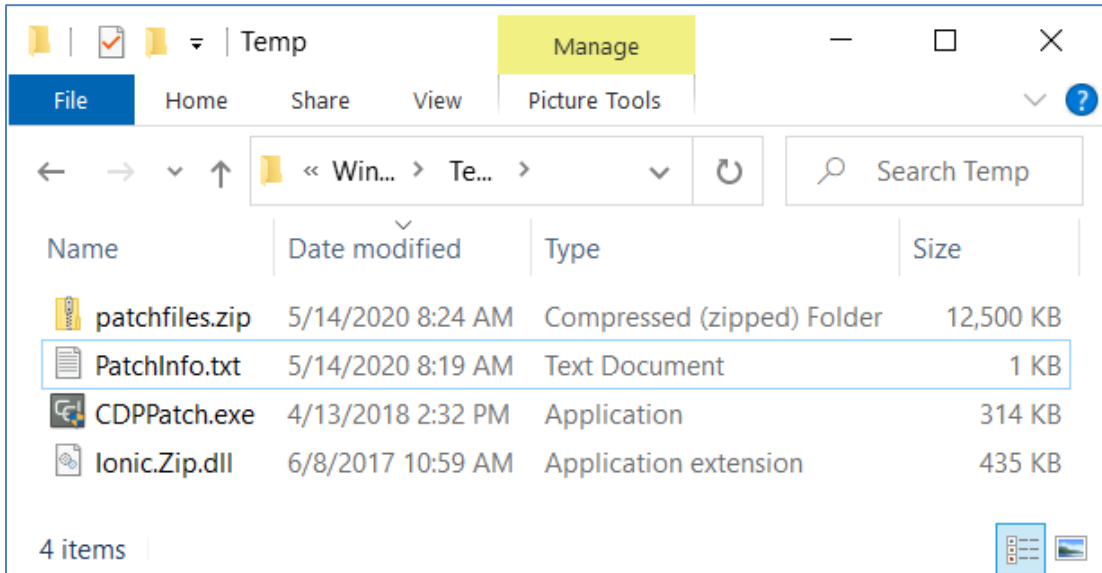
Temp

Manage

File Home Share View Picture Tools

« Win... › Te... ›

Search Temp

| Name | Date modified | Type | Size |
|---|---|---|---|
| patchfiles.zip | 5/14/2020 8:24 AM | Compressed (zipped) Folder | 12,500 KB |
| PatchInfo.txt | 5/14/2020 8:19 AM | Text Document | 1 KB |
| CDPPatch.exe | 4/13/2018 2:32 PM | Application | 314 KB |
| Ionic.Zip.dll | 6/8/2017 10:59 AM | Application extension | 435 KB |

4 items